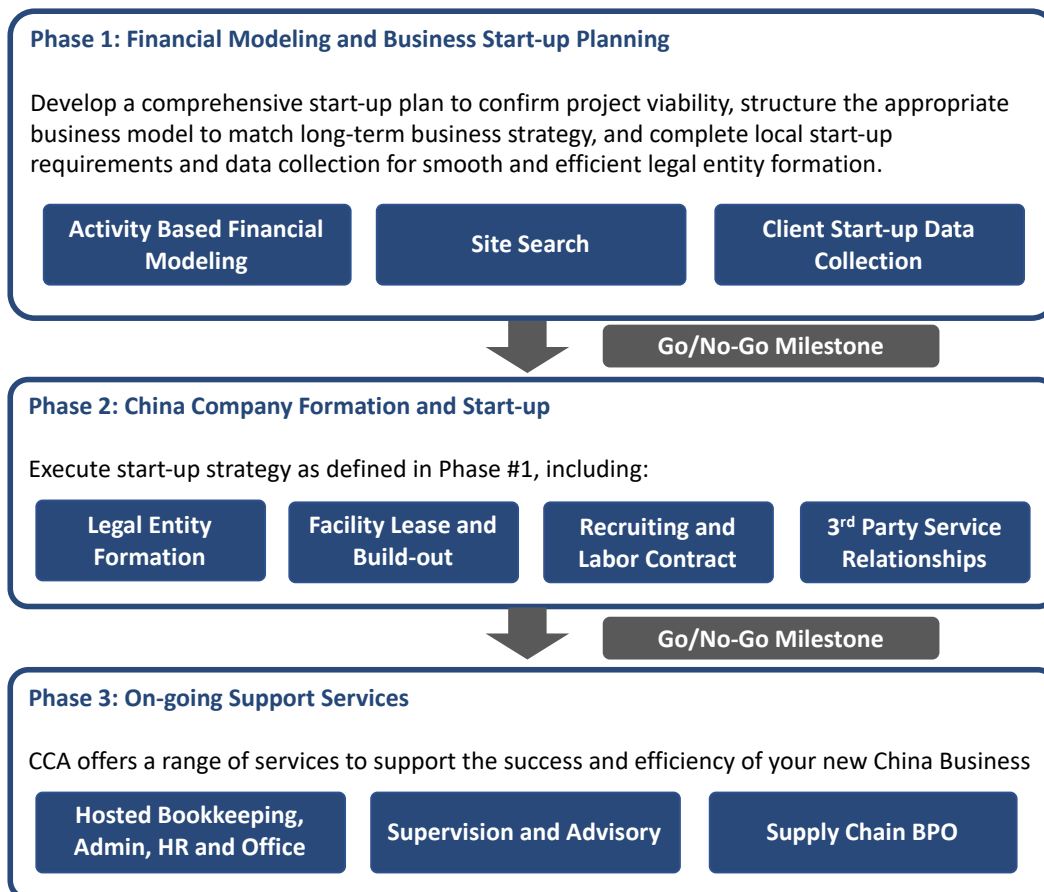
Phase 1: Financial Modeling and Business Start-up Planning

Develop a comprehensive start-up plan to confirm project viability, structure the appropriate business model to match long-term business strategy, and complete local start-up requirements and data collection for smooth and efficient legal entity formation.

Activity Based Financial Modeling

Site Search

Client Start-up Data Collection

Go/No-Go Milestone

Phase 2: China Company Formation and Start-up

Execute start-up strategy as defined in Phase #1, including:

Legal Entity Formation

Facility Lease and Build-out

Recruiting and Labor Contract

3$^{rd}$ Party Service Relationships

Go/No-Go Milestone

Phase 3: On-going Support Services

CCA offers a range of services to support the success and efficiency of your new China Business

Hosted Bookkeeping, Admin, HR and Office

Supervision and Advisory

Supply Chain BPO